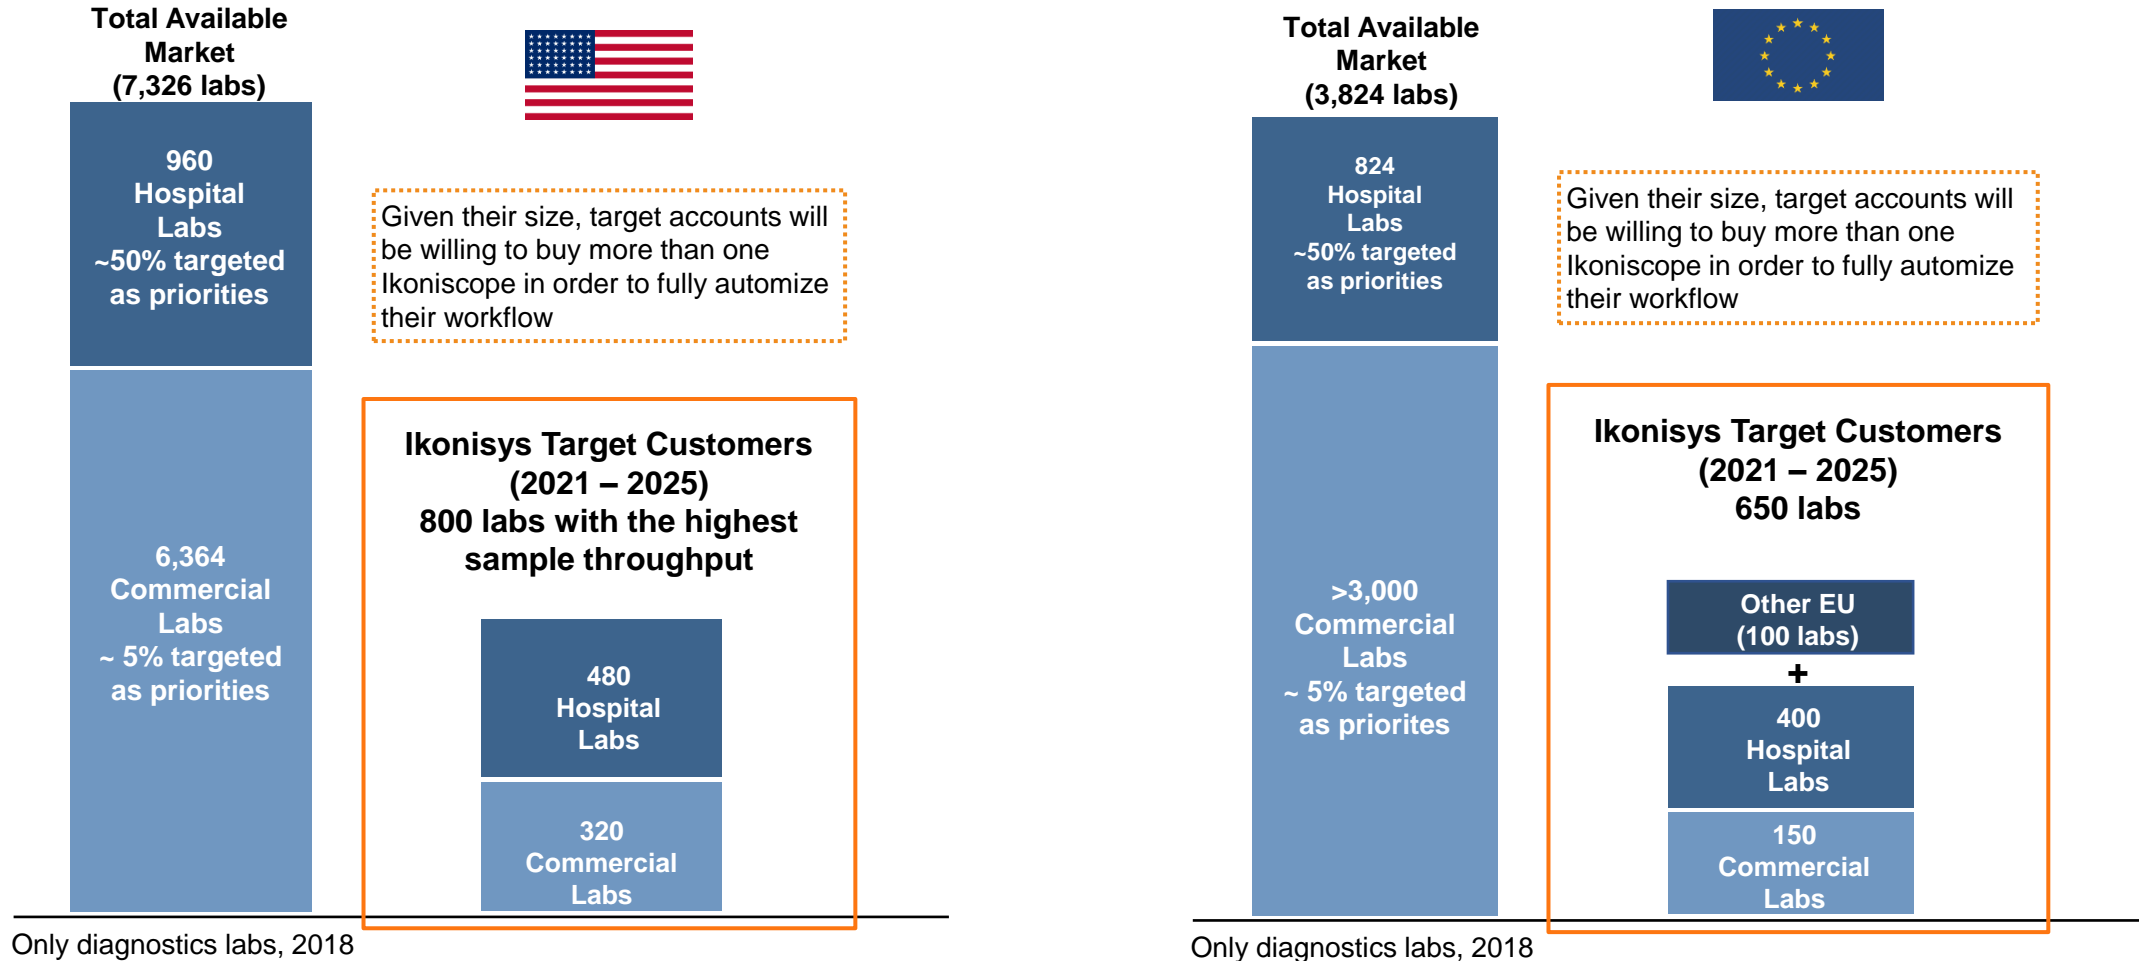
Total Available Market (7,326 labs)

960 Hospital Labs ~50% targeted as priorities

6,364 Commercial Labs ~ 5% targeted as priorities

Given their size, target accounts will be willing to buy more than one Ikoniscope in order to fully automize their workflow

Ikonisys Target Customers (2021 – 2025) 800 labs with the highest sample throughput

480 Hospital Labs

320 Commercial Labs

Only diagnostics labs, 2018

Total Available Market (3,824 labs)

824 Hospital Labs ~50% targeted as priorities

>3,000 Commercial Labs ~ 5% targeted as priorites

Given their size, target accounts will be willing to buy more than one Ikoniscope in order to fully automize their workflow

Ikonisys Target Customers (2021 – 2025) 650 labs

Other EU (100 labs)

+

400 Hospital Labs

150 Commercial Labs

Only diagnostics labs, 2018